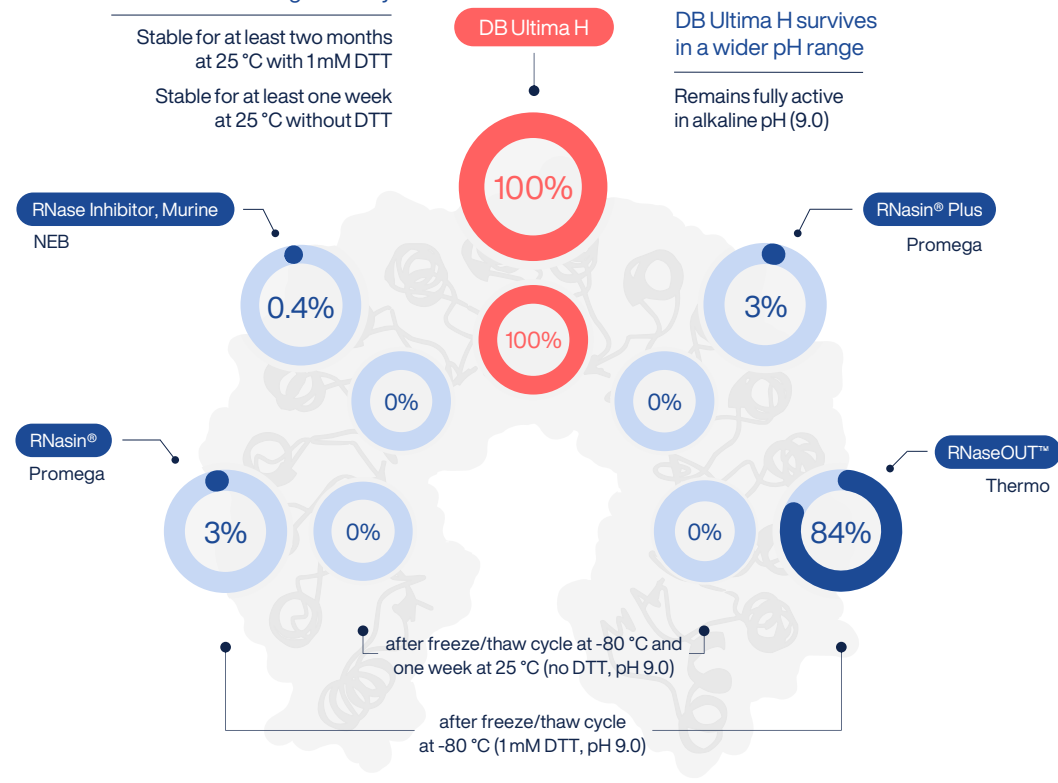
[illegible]

Stable for at least two months at 25 °C with 1 mM DTT

Stable for at least one week at 25 °C without DTT

DB Ultima H

DB Ultima H survives in a wider pH range

Remains fully active in alkaline pH (9.0)

100%

100%

RNase Inhibitor, Murine

NEB

0.4%

0%

RNasin® Plus

Promega

3%

0%

RNasin®

Promega

3%

0%

RNaseOUT™

Thermo

0%

84%

after freeze/thaw cycle at -80 °C and one week at 25 °C (no DTT, pH 9.0)

after freeze/thaw cycle at -80 °C (1 mM DTT, pH 9.0)